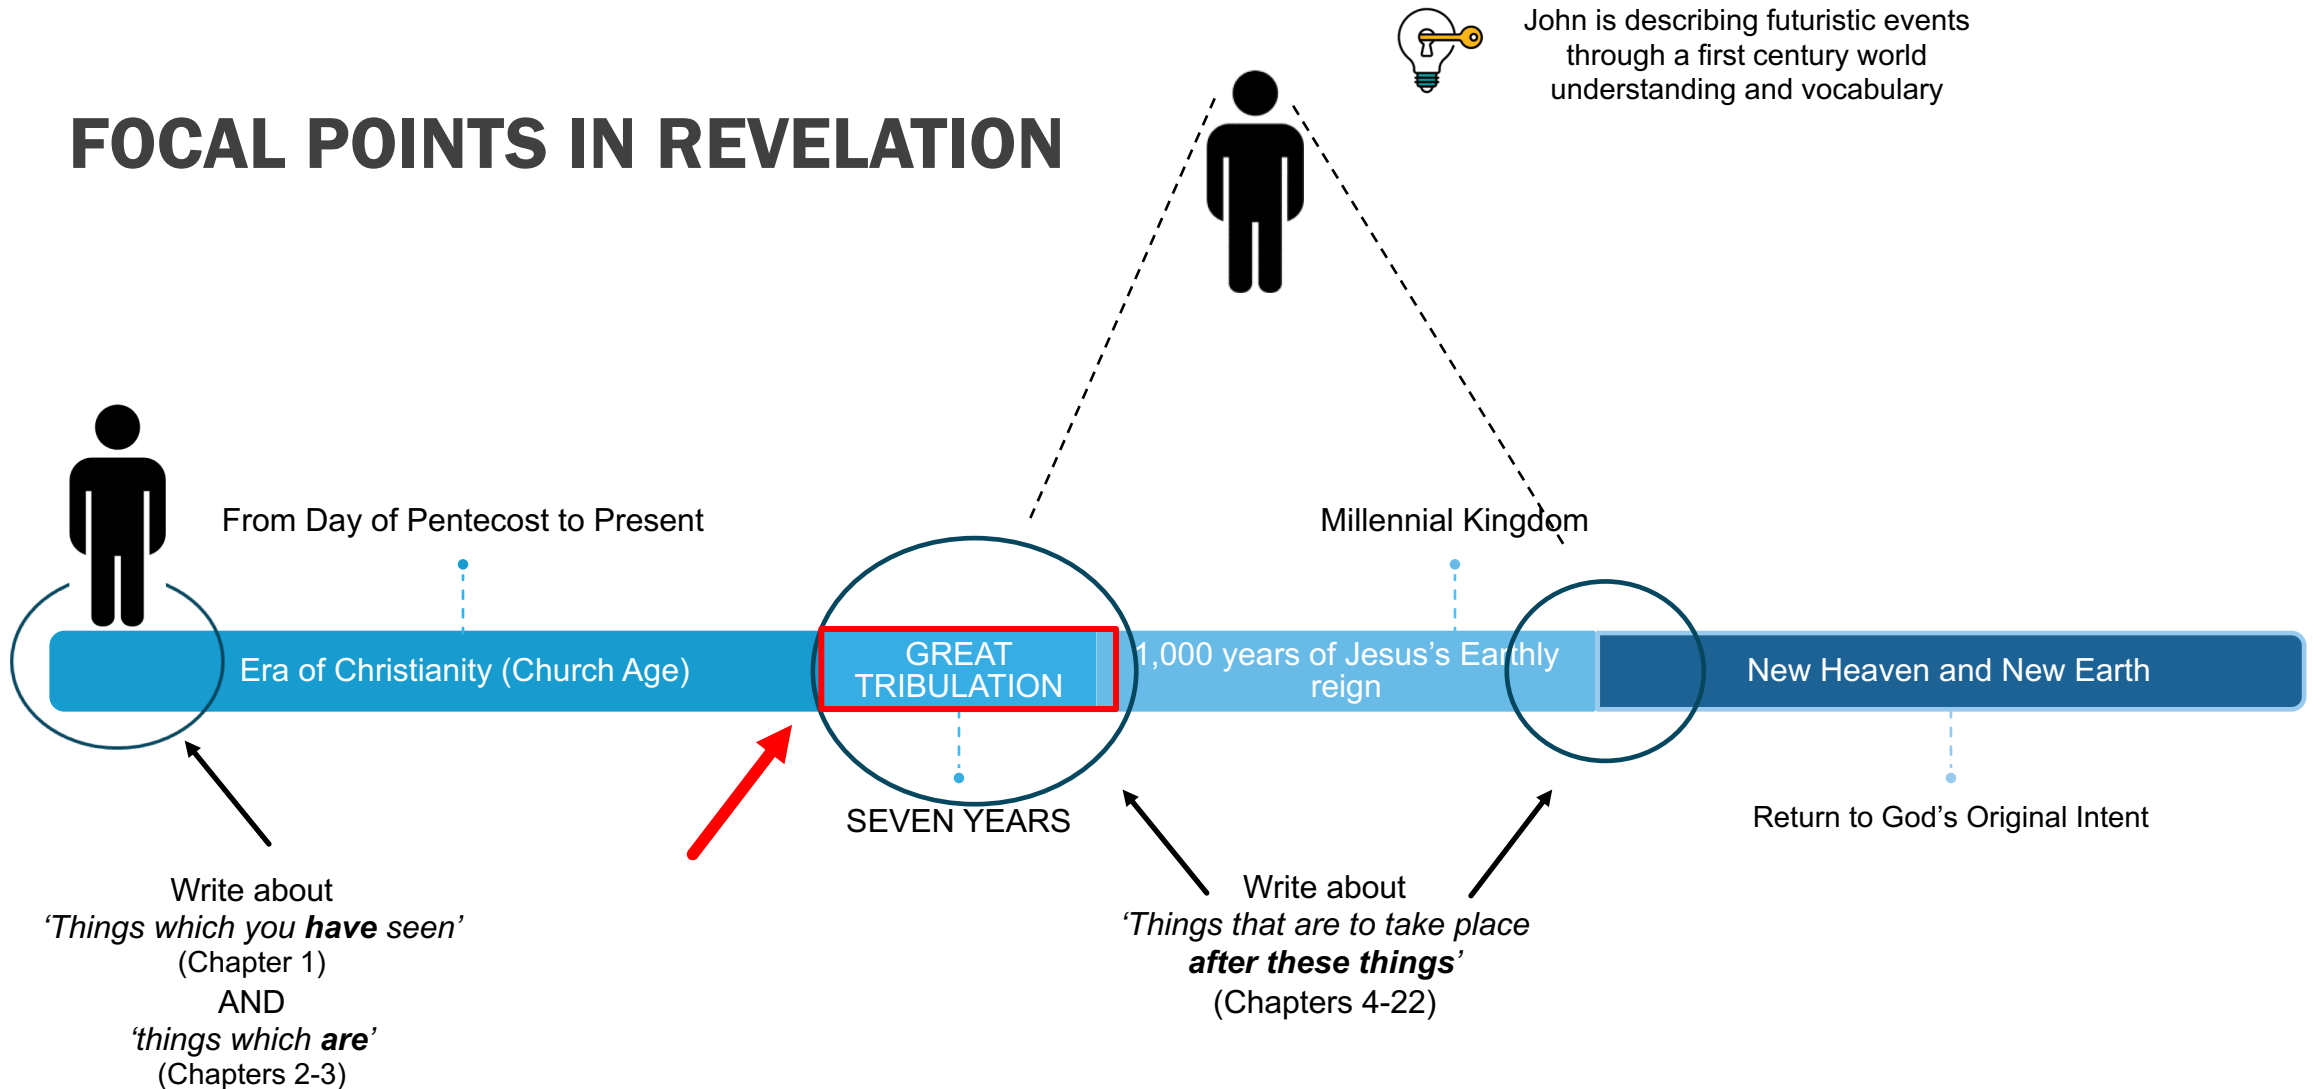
John is describing futuristic events through a first century world understanding and vocabulary

FOCAL POINTS IN REVELATION

From Day of Pentecost to Present

Millennial Kingdom

Era of Christianity (Church Age)

GREAT TRIBULATION

1,000 years of Jesus's Earthly reign

New Heaven and New Earth

SEVEN YEARS

Return to God's Original Intent

Write about
'Things which you ***have*** seen'
(Chapter 1)
AND
'things which ***are***'
(Chapters 2-3)

Write about
'Things that are to take place ***after these things***'
(Chapters 4-22)